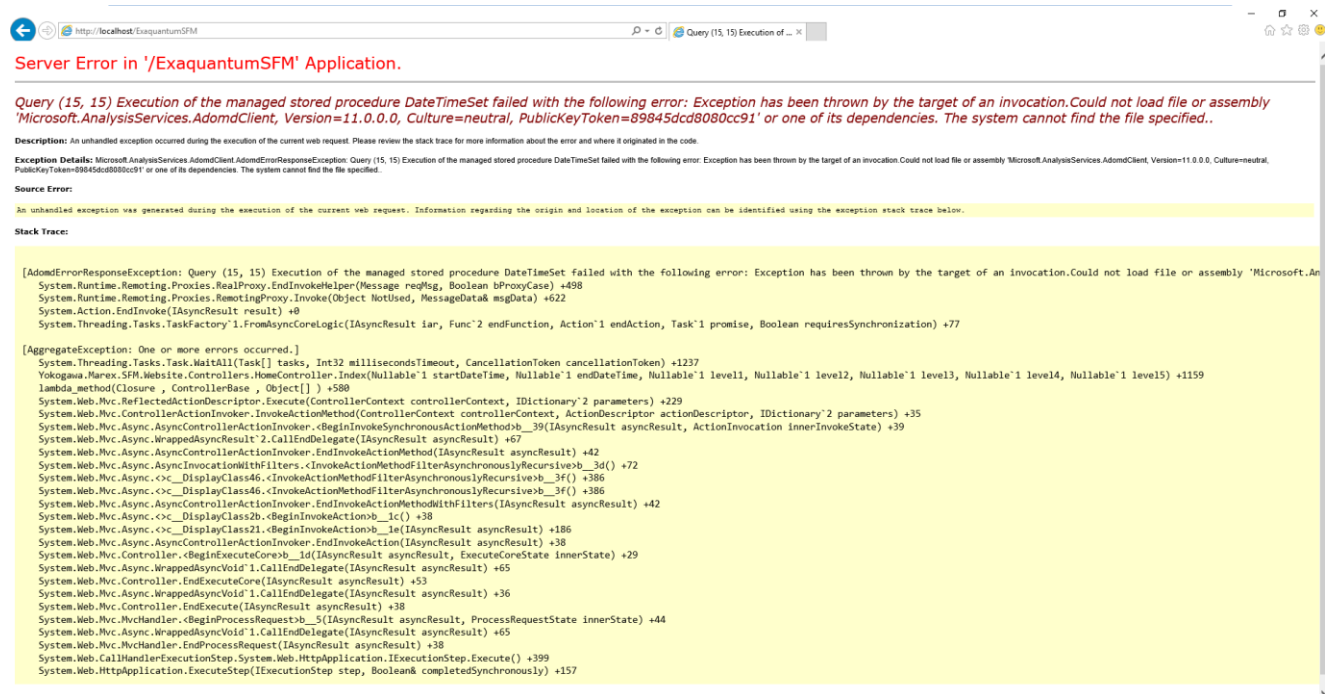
http://localhost/ExaquantumSFM
Query (15, 15) Execution of ...

Server Error in '/ExaquantumSFM' Application.

Query (15, 15) Execution of the managed stored procedure DateTimeSet failed with the following error: Exception has been thrown by the target of an invocation.Could not load file or assembly 'Microsoft.AnalysisServices.AdomdClient, Version=11.0.0.0, Culture=neutral, PublicKeyToken=89845dcd8080cc91' or one of its dependencies. The system cannot find the file specified..

Description: An unhandled exception occurred during the execution of the current web request. Please review the stack trace for more information about the error and where it originated in the code.

Exception Details: Microsoft.AnalysisServices.AdomdClient.AdomdErrorResponseException: Query (15, 15) Execution of the managed stored procedure DateTimeSet failed with the following error: Exception has been thrown by the target of an invocation.Could not load file or assembly 'Microsoft.AnalysisServices.AdomdClient, Version=11.0.0.0, Culture=neutral, PublicKeyToken=89845dcd8080cc91' or one of its dependencies. The system cannot find the file specified..

Source Error:

An unhandled exception was generated during the execution of the current web request. Information regarding the origin and location of the exception can be identified using the exception stack trace below.

Stack Trace:

[AdomdErrorResponseException: Query (15, 15) Execution of the managed stored procedure DateTimeSet failed with the following error: Exception has been thrown by the target of an invocation.Could not load file or assembly 'Microsoft.An
System.Runtime.Remoting.Proxies.RealProxy.EndInvokeHelper(Message reqMsg, Boolean bProxyCase) +498
System.Runtime.Remoting.Proxies.RemotingProxy.Invoke(Object NotUsed, MessageData& msgData) +622
System.Action.EndInvoke(IAsyncResult result) +0
System.Threading.Tasks.TaskFactory`1.FromAsyncCoreLogic(IAsyncResult iar, Func`2 endFunction, Action`1 endAction, Task`1 promise, Boolean requiresSynchronization) +77

[AggregateException: One or more errors occurred.]
System.Threading.Tasks.Task.WaitAll(Task[] tasks, Int32 millisecondsTimeout, CancellationToken cancellationToken) +1237
Yokogawa.Marex.SFM.Website.Controllers.HomeController.Index(Nullable`1 startDateTime, Nullable`1 endDateTime, Nullable`1 level1, Nullable`1 level2, Nullable`1 level3, Nullable`1 level4, Nullable`1 level5) +1159
lambda_method(Closure , ControllerBase , Object[] ) +580
System.Web.Mvc.ReflectedActionDescriptor.Execute(ControllerContext controllerContext, IDictionary`2 parameters) +229
System.Web.Mvc.ControllerActionInvoker.InvokeActionMethod(ControllerContext controllerContext, ActionDescriptor actionDescriptor, IDictionary`2 parameters) +35
System.Web.Mvc.Async.AsyncControllerActionInvoker.<BeginInvokeSynchronousActionMethod>b__39(IAsyncResult asyncResult, ActionInvocation innerInvokeState) +39
System.Web.Mvc.Async.WrappedAsyncResult`2.CallEndDelegate(IAsyncResult asyncResult) +67
System.Web.Mvc.Async.AsyncControllerActionInvoker.EndInvokeActionMethod(IAsyncResult asyncResult) +42
System.Web.Mvc.Async.AsyncInvocationWithFilters.<InvokeActionMethodFilterAsynchronouslyRecursive>b__3d() +72
System.Web.Mvc.Async.<>c__DisplayClass46.<InvokeActionMethodFilterAsynchronouslyRecursive>b__3f() +386
System.Web.Mvc.Async.<>c__DisplayClass46.<InvokeActionMethodFilterAsynchronouslyRecursive>b__3f() +386
System.Web.Mvc.Async.AsyncControllerActionInvoker.EndInvokeActionMethodWithFilters(IAsyncResult asyncResult) +42
System.Web.Mvc.Async.<>c__DisplayClass2b.<BeginInvokeAction>b__1c() +38
System.Web.Mvc.Async.<>c__DisplayClass21.<BeginInvokeAction>b__1e(IAsyncResult asyncResult) +186
System.Web.Mvc.Async.AsyncControllerActionInvoker.EndInvokeAction(IAsyncResult asyncResult) +38
System.Web.Mvc.Controller.<BeginExecuteCore>b__1d(IAsyncResult asyncResult, ExecuteCoreState innerState) +29
System.Web.Mvc.Async.WrappedAsyncVoid`1.CallEndDelegate(IAsyncResult asyncResult) +65
System.Web.Mvc.Controller.EndExecuteCore(IAsyncResult asyncResult) +53
System.Web.Mvc.Async.WrappedAsyncVoid`1.CallEndDelegate(IAsyncResult asyncResult) +36
System.Web.Mvc.Controller.EndExecute(IAsyncResult asyncResult) +38
System.Web.Mvc.MvcHandler.<BeginProcessRequest>b__5(IAsyncResult asyncResult, ProcessRequestState innerState) +44
System.Web.Mvc.Async.WrappedAsyncVoid`1.CallEndDelegate(IAsyncResult asyncResult) +65
System.Web.Mvc.MvcHandler.EndProcessRequest(IAsyncResult asyncResult) +38
System.Web.CallHandlerExecutionStep.System.Web.HttpApplication.IExecutionStep.Execute() +399
System.Web.HttpApplication.ExecuteStep(IExecutionStep step, Boolean& completedSynchronously) +157